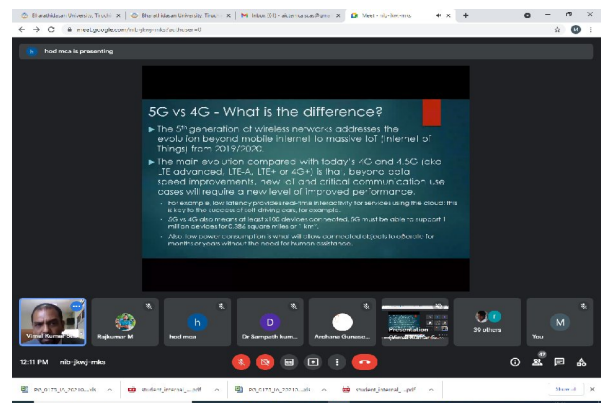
Bharathidasan University, Tiruchi | Bharathidasan University, Tiru | Inbox (31) - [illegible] | Meet - nib-jkwj-mko

meet.google.com/nib-jkwj-mko?authuser=0

hod mca is presenting

5G vs 4G - What is the difference?

▸ The 5th generation of wireless networks addresses the evolution beyond mobile internet to massive IoT (Internet of Things) from 2019/2020.

▸ The main evolution compared with today's 4G and 4.5G (aka LTE advanced, LTE-A, LTE+ or 4G+) is that, beyond data speed improvements, new IoT and critical communication use cases will require a new level of improved performance.

• For example, low latency provides real-time interactivity for services using the cloud: this is key to the success of self-driving cars, for example.

• 5G vs 4G also means at least 100 devices connected. 5G must be able to support 1 million devices for 0.386 square miles or 1 km².

• Also, low power consumption is what will allow our connected objects to operate for months or years without the need for human assistance.

Vimal Kumar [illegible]

Rajkumar M

hod mca

Dr Sampath kum...

Archana Gunase...

Presentation ([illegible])

39 others

You

12:11 PM | nib-jkwj-mko

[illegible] | student_internal_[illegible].pdf | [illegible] | student_internal_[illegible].pdf

Show all